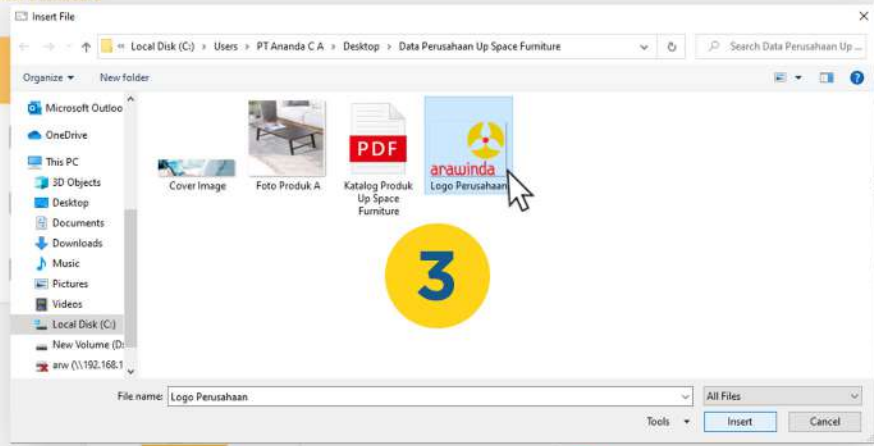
Insert File

« Local Disk (C:) > Users > PT Ananda C A > Desktop > Data Perusahaan Up Space Furniture

Search Data Perusahaan Up ...

Organize ▾ New folder

Microsoft Outloo
OneDrive
This PC
3D Objects
Desktop
Documents
Downloads
Music
Pictures
Videos
Local Disk (C:)
New Volume (D:
arw (\\192.168.1

Cover Image
Foto Produk A
PDF
Katalog Produk Up Space Furniture
arawinda
Logo Perusahaan

3

File name: Logo Perusahaan
All Files
Tools ▾
Insert
Cancel